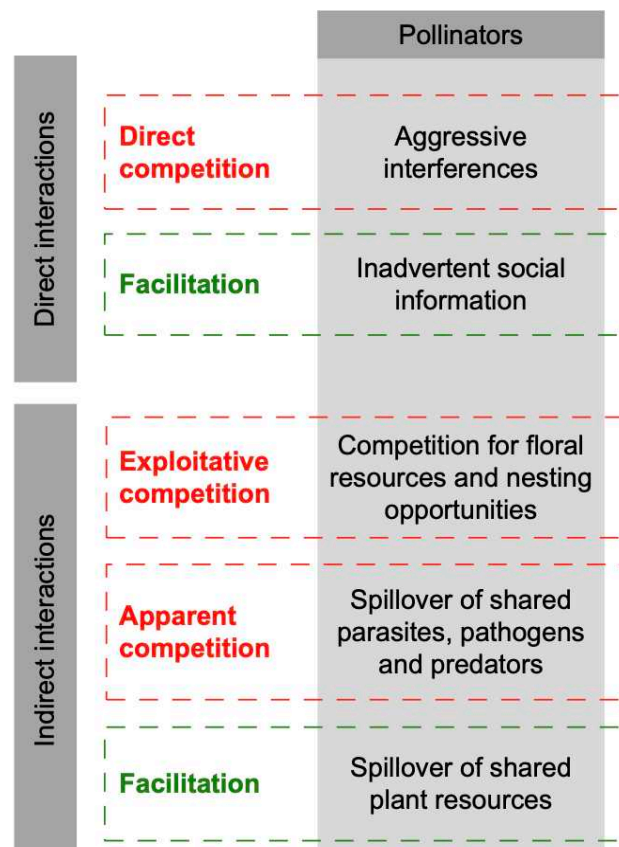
| | | Pollinators |
|---|---|---|
| Direct interactions | Direct competition | Aggressive interferences |
| | Facilitation | Inadvertent social information |
| Indirect interactions | Exploitative competition | Competition for floral resources and nesting opportunities |
| | Apparent competition | Spillover of shared parasites, pathogens and predators |
| | Facilitation | Spillover of shared plant resources |